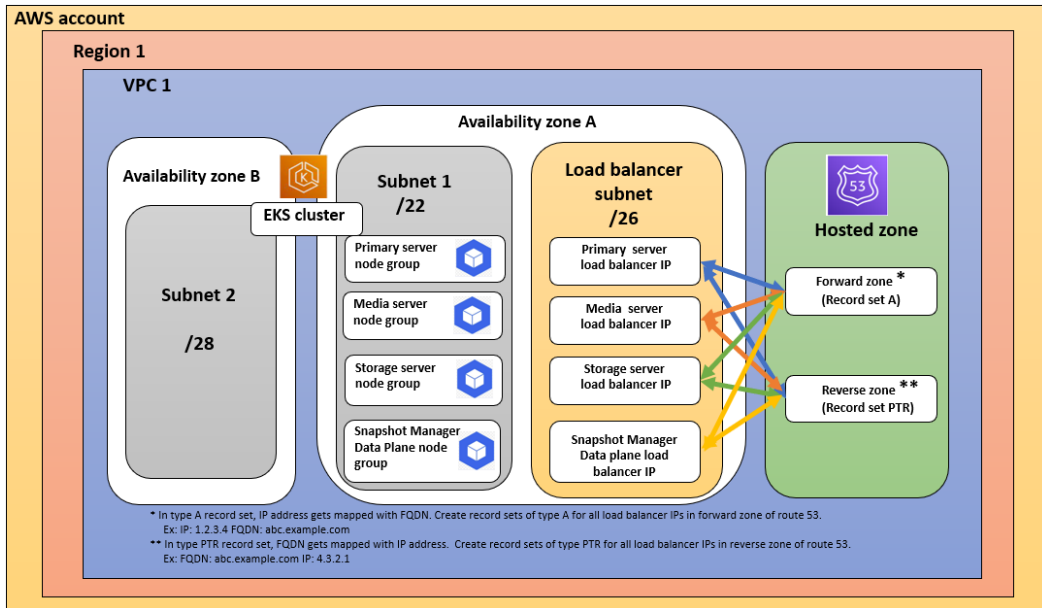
AWS account

Region 1

VPC 1

Availability zone B

EKS cluster

Subnet 2

/28

Availability zone A

Subnet 1

/22

Primary server node group

Media server node group

Storage server node group

Snapshot Manager Data Plane node group

Load balancer subnet

/26

Primary server load balancer IP

Media server load balancer IP

Storage server load balancer IP

Snapshot Manager Data plane load balancer IP

53

Hosted zone

Forward zone *
(Record set A)

Reverse zone **
(Record set PTR)

* In type A record set, IP address gets mapped with FQDN. Create record sets of type A for all load balancer IPs in forward zone of route 53.
Ex: IP: 1.2.3.4 FQDN: abc.example.com

** In type PTR record set, FQDN gets mapped with IP address. Create record sets of type PTR for all load balancer IPs in reverse zone of route 53.
Ex: FQDN: abc.example.com IP: 4.3.2.1